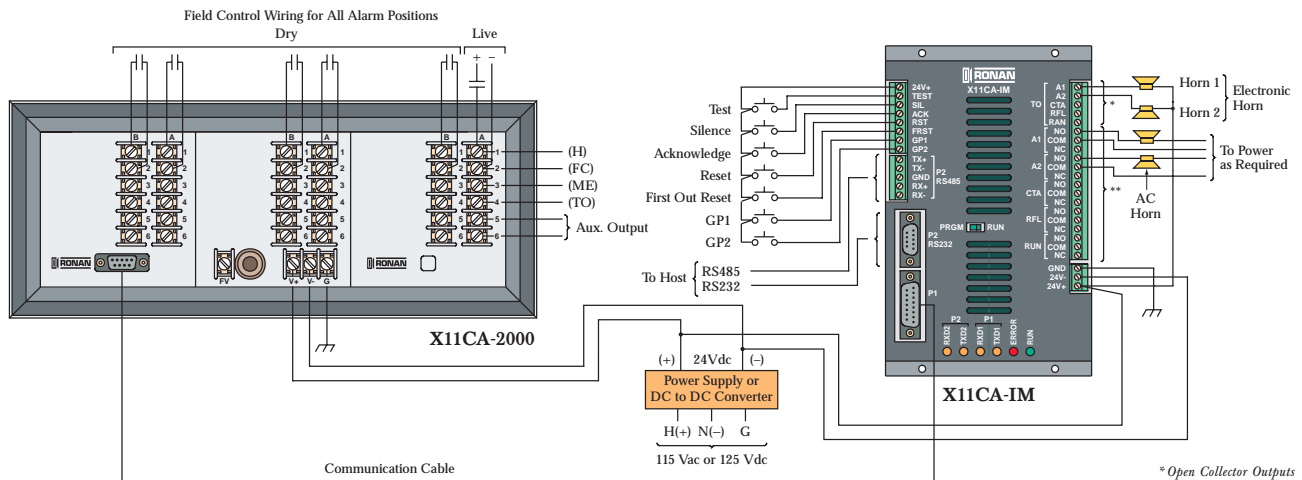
Field Control Wiring for All Alarm Positions

Dry

Live

+ –

B A 1 2 3 4 5 6

B A 1 2 3 4 5 6

B A 1 2 3 4 5 6

(H)

(FC)

(ME)

(TO)

Aux. Output

RONAN

FV

V+ V- G

RONAN

X11CA-2000

Communication Cable

(+) 24Vdc (–)

Power Supply or DC to DC Converter

H(+) N(–) G

115 Vac or 125 Vdc

Test

Silence

Acknowledge

Reset

First Out Reset

GP1

GP2

To Host RS485 RS232

24V+ TEST SIL ACK RST FRST GP1 GP2

P2 RS485 TX+ TX- GND RX+ RX-

P2 RS232

PRGM RUN

P1

RXD2 TXD2 RXD1 TXD1 ERROR RUN

P2 P1

RONAN

X11CA-IM

TO A1 A2 CTA RFL RAN

A1 NO COM NC

A2 NO COM NC

CTA NO COM NC

RFL NO COM NC

RUN NO COM NC

GND 24V- 24V+

*

**

Horn 1

Horn 2

Electronic Horn

To Power as Required

AC Horn

X11CA-IM

* Open Collector Outputs